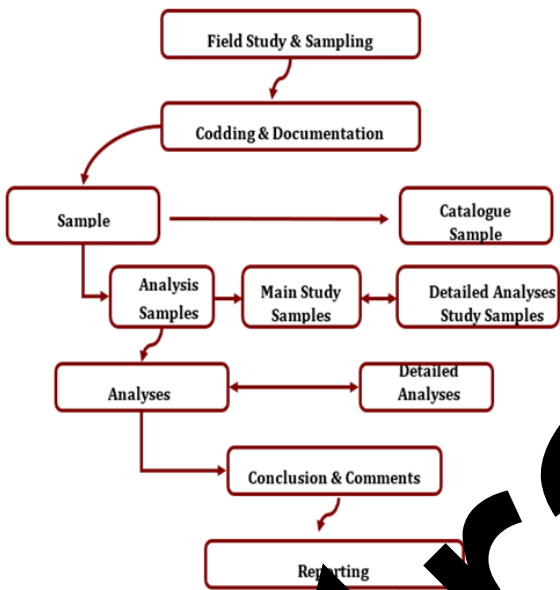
Field Study & Sampling

Codding & Documentation

Sample

Catalogue Sample

Analysis Samples

Main Study Samples

Detailed Analyses Study Samples

Analyses

Detailed Analyses

Conclusion & Comments

Reporting